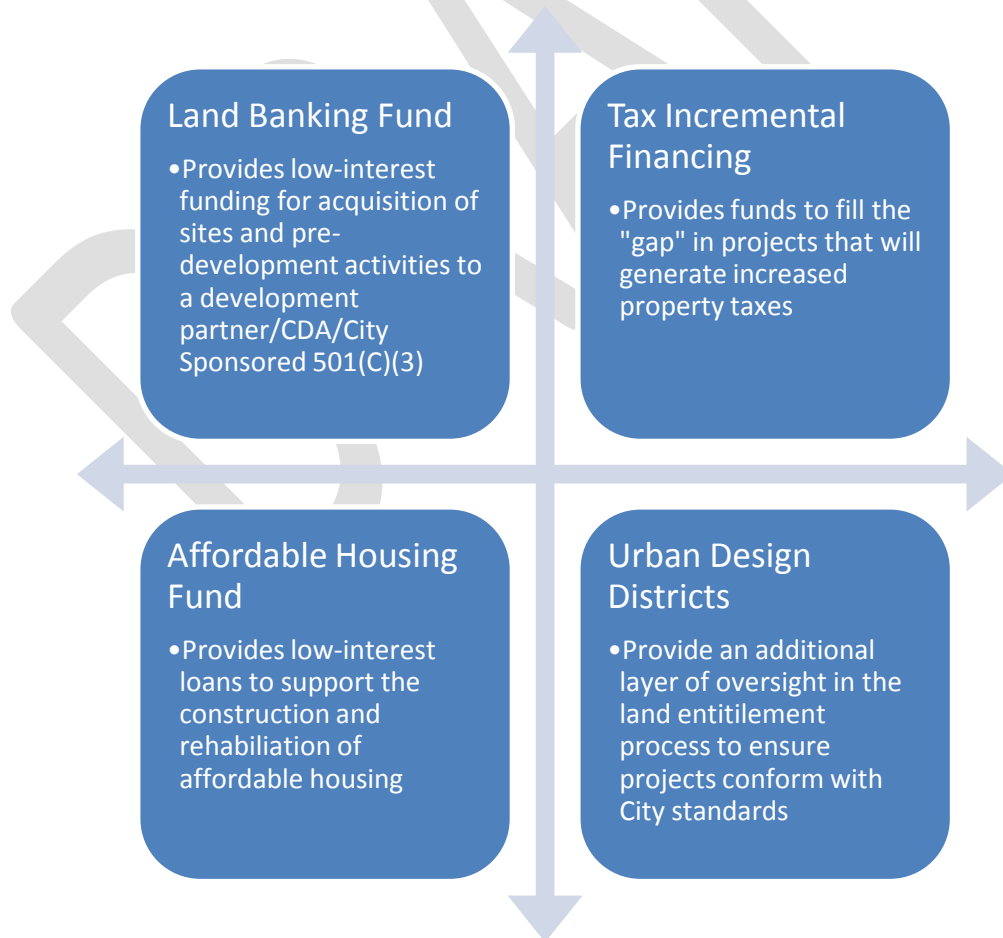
Land Banking Fund

•Provides low-interest funding for acquisition of sites and pre-development activities to a development partner/CDA/City Sponsored 501(C)(3)

Tax Incremental Financing

•Provides funds to fill the "gap" in projects that will generate increased property taxes

Affordable Housing Fund

•Provides low-interest loans to support the construction and rehabiliation of affordable housing

Urban Design Districts

•Provide an additional layer of oversight in the land entitlement process to ensure projects conform with City standards